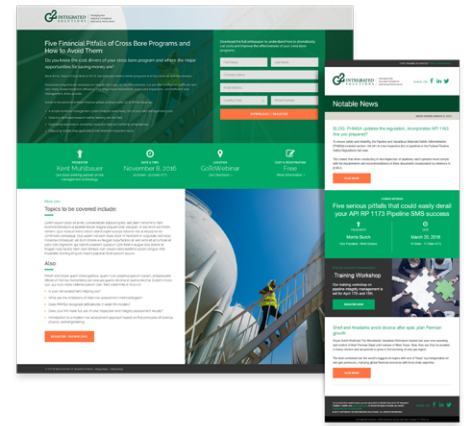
INTEGRATED SOLUTIONS

Five Financial Pitfalls of Cross Bore Programs and How to Avoid Them

Do you know the cost drivers of your cross bore program and where the major opportunities for saving money are?

PRESENTER
Kent Muhlbauer

DATE & TIME
November 8, 2016

LOCATION
GoToWebinar

COST & REGISTRATION
Free

Topics to be covered include:

INTEGRATED SOLUTIONS

Notable News

BLOG: PHMSA updates the regulation, incorporates RP 1162. Are you prepared?

READ MORE

Five serious pitfalls that could easily derail your API RP 1173 Pipeline SMS success

Morris Sosch

MAR
March 30, 2016

READ MORE

Training Workshop

READ MORE

READ MORE